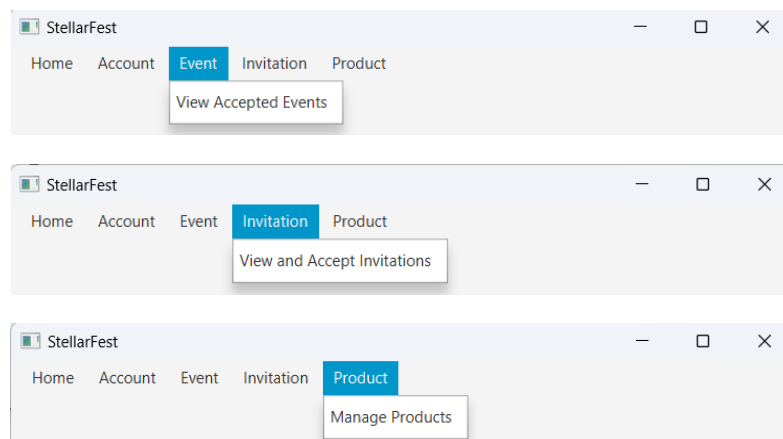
StellarFest

Home Account Event Invitation Product

View Accepted Events

StellarFest

Home Account Event Invitation Product

View and Accept Invitations

StellarFest

Home Account Event Invitation Product

Manage Products